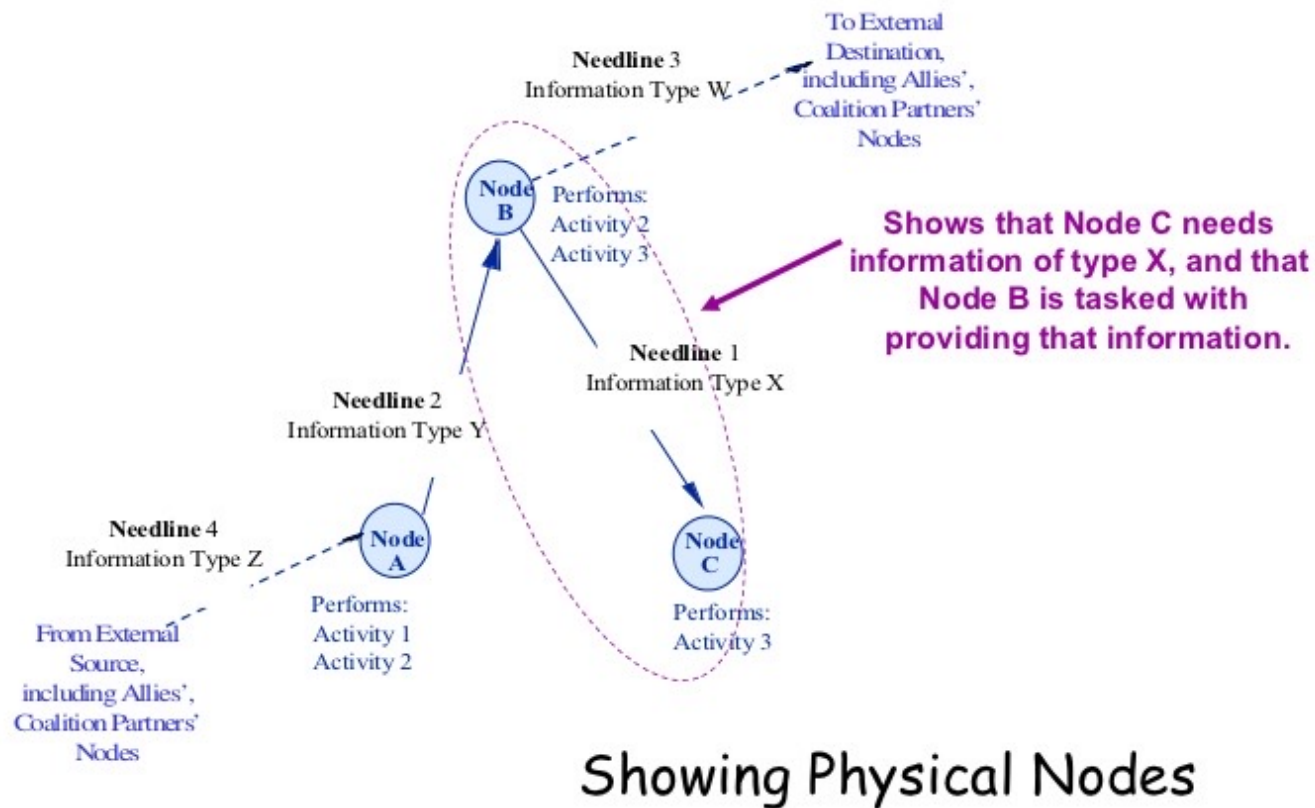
To External Destination, including Allies', Coalition Partners' Nodes

Needline 3
Information Type W

Node B

Performs:
Activity 2
Activity 3

Shows that Node C needs information of type X, and that Node B is tasked with providing that information.

Needline 1
Information Type X

Needline 2
Information Type Y

Needline 4
Information Type Z

Node A

Node C

Performs:
Activity 1
Activity 2

Performs:
Activity 3

From External Source, including Allies', Coalition Partners' Nodes

Showing Physical Nodes